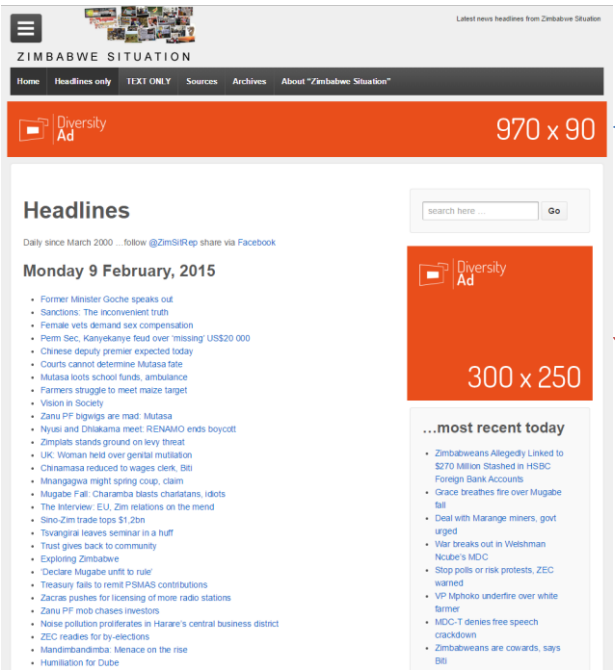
ZIMBABWE SITUATION

Latest news headlines from Zimbabwe Situation

Home Headlines only TEXT ONLY Sources Archives About "Zimbabwe Situation"

Diversity Ad 970 x 90

Headlines

Daily since March 2000 ....follow @ZimSitRep share via Facebook

Monday 9 February, 2015

- Former Minister Goche speaks out
- Sanctions: The inconvenient truth
- Female vets demand sex compensation
- Perm Sec, Kanyekanye feud over 'missing' US$20 000
- Chinese deputy premier expected today
- Courts cannot determine Mutasa fate
- Mutasa loots school funds, ambulance
- Farmers struggle to meet maize target
- Vision in Society
- Zanu PF bigwigs are mad: Mutasa
- Nyusi and Dhlakama meet: RENAMO ends boycott
- Zimplats stands ground on levy threat
- UK: Woman held over genital mutilation
- Chinamasa reduced to wages clerk, Biti
- Mnangagwa might spring coup, claim
- Mugabe Fall: Charamba blasts charlatans, idiots
- The Interview: EU, Zim relations on the mend
- Sino-Zim trade tops $1,2bn
- Tsvangirai leaves seminar in a huff
- Trust gives back to community
- Exploring Zimbabwe
- 'Declare Mugabe unfit to rule'
- Treasury fails to remit PSMAS contributions
- Zacras pushes for licensing of more radio stations
- Zanu PF mob chases investors
- Noise pollution proliferates in Harare's central business district
- ZEC readies for by-elections
- Mandimbandimba: Menace on the rise
- Humiliation for Dube

search here ... Go

Diversity Ad 300 x 250

...most recent today

- Zimbabweans Allegedly Linked to $270 Million Stashed in HSBC Foreign Bank Accounts
- Grace breathes fire over Mugabe fall
- Deal with Marange miners, govt urged
- War breaks out in Welshman Ncube's MDC
- Stop polls or risk protests, ZEC warned
- VP Mphoko underfire over white farmer
- MDC-T denies free speech crackdown
- Zimbabweans are cowards, says Biti